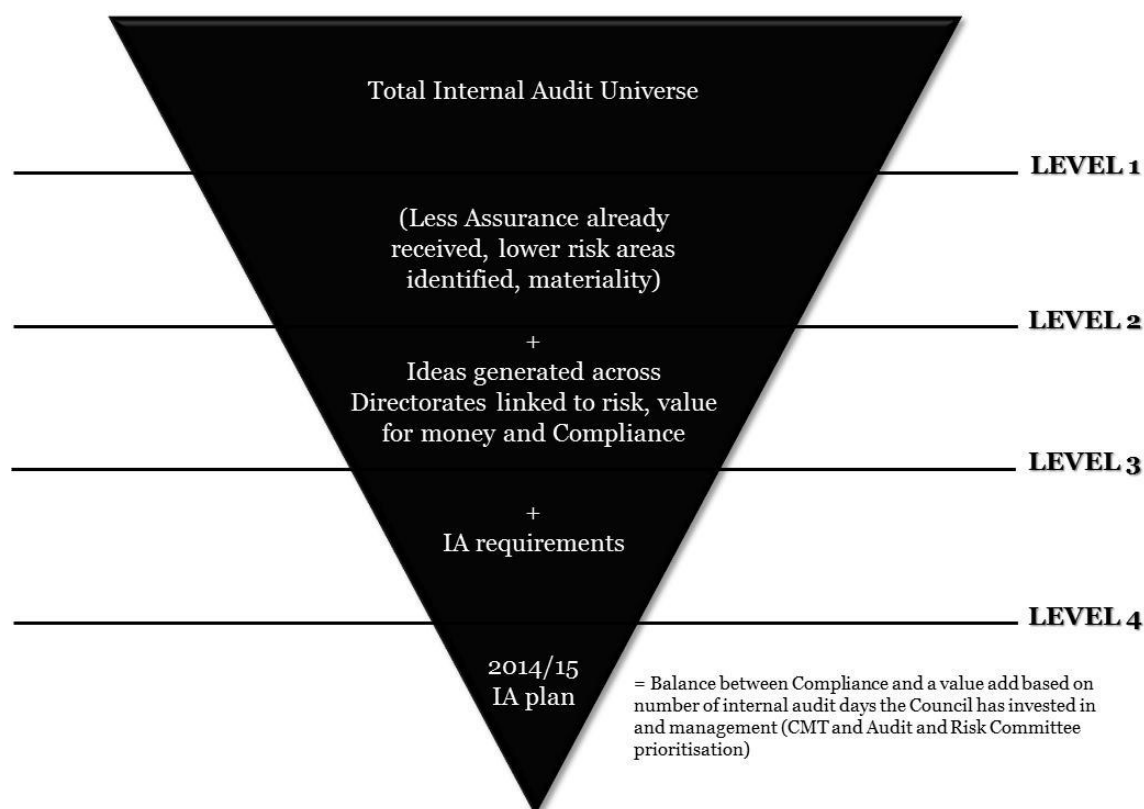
Total Internal Audit Universe

LEVEL 1

(Less Assurance already received, lower risk areas identified, materiality)

LEVEL 2

+
Ideas generated across Directorates linked to risk, value for money and Compliance

LEVEL 3

+
IA requirements

LEVEL 4

2014/15
IA plan

= Balance between Compliance and a value add based on number of internal audit days the Council has invested in and management (CMT and Audit and Risk Committee prioritisation)